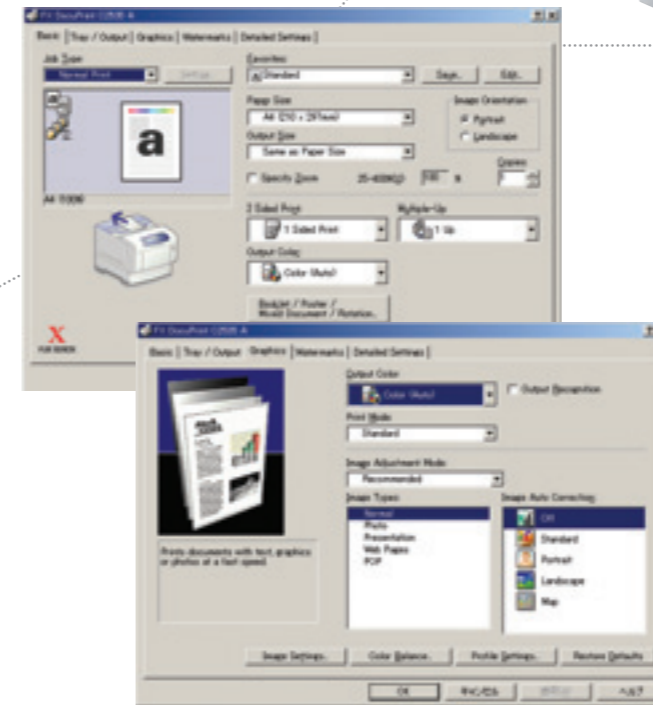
FX DocuPrint C2528 A

Basic | Tray / Output | Graphics | Watermarks | Detailed Settings |

Job Type
Normal Print
Settings...

A4 (1)(306)

Favorites
Standard
Save... Edit...

Paper Size
A4 (210 x 297mm)
Output Size
Same as Paper Size
Specify Zoom 25-400(%) 100 %

Image Orientation
Portrait
Landscape

Copies
1

2 Sided Print
1 Sided Print

Multiple-Up
1 Up

Output Color
Color (Auto)

Booklet / Poster / Mixed Document / Rotation...

FUJI XEROX

FX DocuPrint C2528 A

Basic | Tray / Output | Graphics | Watermarks | Detailed Settings |

Output Color
Color (Auto)
Output Recognition

Print Mode
Standard

Image Adjustment Mode
Recommended

Image Types
Normal
Photo
Presentation
Web Pages
POP

Image Auto Correction
Off
Standard
Portrait
Landscape
Map

Prints documents with text, graphics or photos at a fast speed.

Image Settings... Color Balance... Profile Settings... Restore Defaults

OK キャンセル 適用(A) ヘルプ